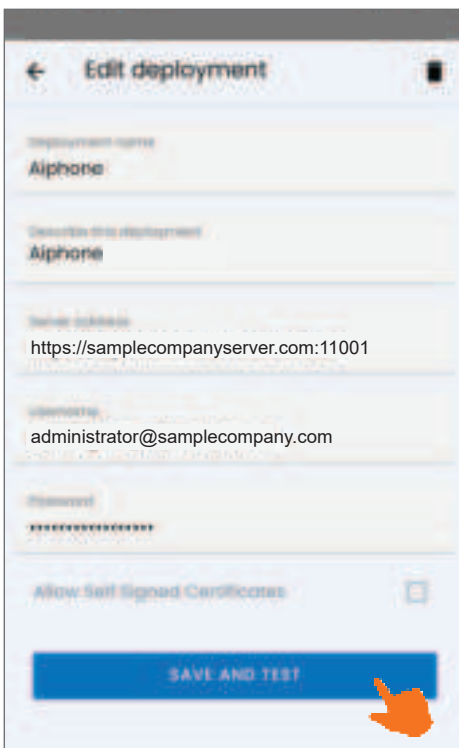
Edit deployment

Deployment name
Aiphone

Describe this deployment
Aiphone

Server address
https://samplecompanyserver.com:11001

Username
administrator@samplecompany.com

Password
••••••••••••••••

Allow Self Signed Certificates

SAVE AND TEST